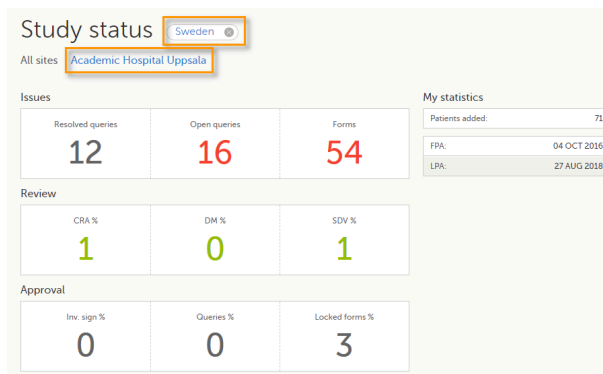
Study status Sweden

All sites Academic Hospital Uppsala

Issues

| Resolved queries | Open queries | Forms |
|---|---|---|
| 12 | 16 | 54 |

Review

| CRA % | DM % | SDV % |
|---|---|---|
| 1 | 0 | 1 |

Approval

| Inv. sign % | Queries % | Locked forms % |
|---|---|---|
| 0 | 0 | 3 |

My statistics

| Patients added: | 71 |
|---|---|
| FPA: | 04 OCT 2016 |
| LPA: | 27 AUG 2018 |